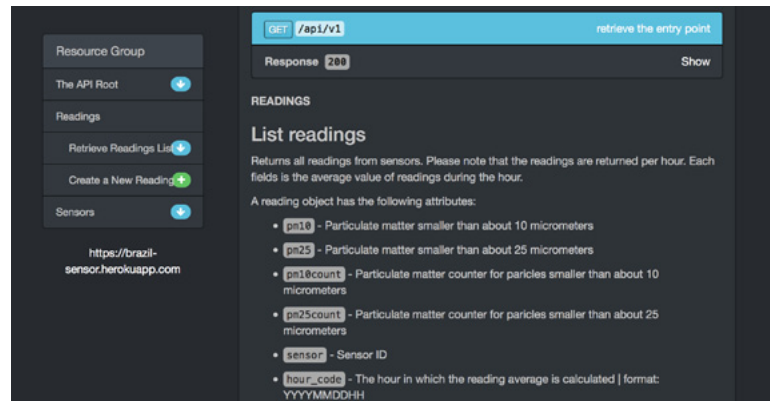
Resource Group

The API Root

Readings

Retrieve Readings List

Create a New Reading

Sensors

https://brazil-sensor.herokuapp.com

GET /api/v1 retrieve the entry point

Response 200 Show

READINGS

List readings

Returns all readings from sensors. Please note that the readings are returned per hour. Each fields is the average value of readings during the hour.

A reading object has the following attributes:

- pm10 - Particulate matter smaller than about 10 micrometers
- pm25 - Particulate matter smaller than about 25 micrometers
- pm10count - Particulate matter counter for paricles smaller than about 10 micrometers
- pm25count - Particulate matter counter for paricles smaller than about 25 micrometers
- sensor - Sensor ID
- hour_code - The hour in which the reading average is calculated | format: YYYYMMDDHH